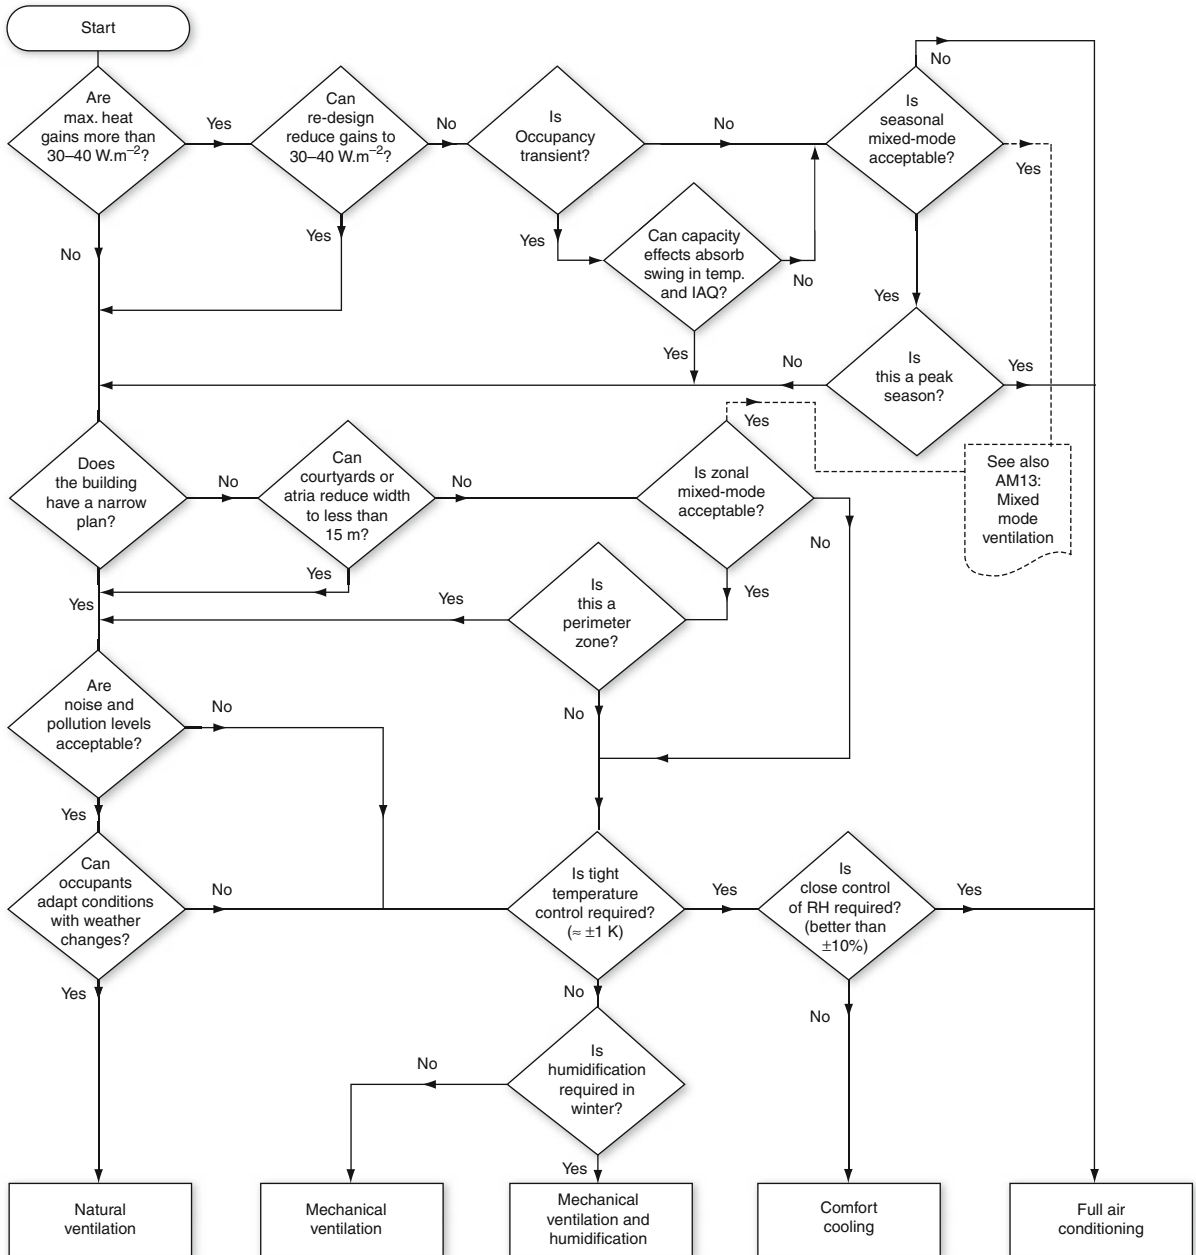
Start

Are max. heat gains more than 30–40 W.m$^{-2}$?

Yes

Can re-design reduce gains to 30–40 W.m$^{-2}$?

No

Is Occupancy transient?

No

Is seasonal mixed-mode acceptable?

No

Yes

No

Yes

Yes

Can capacity effects absorb swing in temp. and IAQ?

No

Yes

Yes

No

Is this a peak season?

Yes

Yes

Does the building have a narrow plan?

No

Can courtyards or atria reduce width to less than 15 m?

No

Is zonal mixed-mode acceptable?

See also AM13: Mixed mode ventilation

No

Yes

Yes

Yes

Is this a perimeter zone?

Yes

Are noise and pollution levels acceptable?

No

No

Yes

Can occupants adapt conditions with weather changes?

No

Is tight temperature control required? (≈ ±1 K)

Yes

Is close control of RH required? (better than ±10%)

Yes

Yes

No

No

No

Is humidification required in winter?

Yes

Natural ventilation

Mechanical ventilation

Mechanical ventilation and humidification

Comfort cooling

Full air conditioning